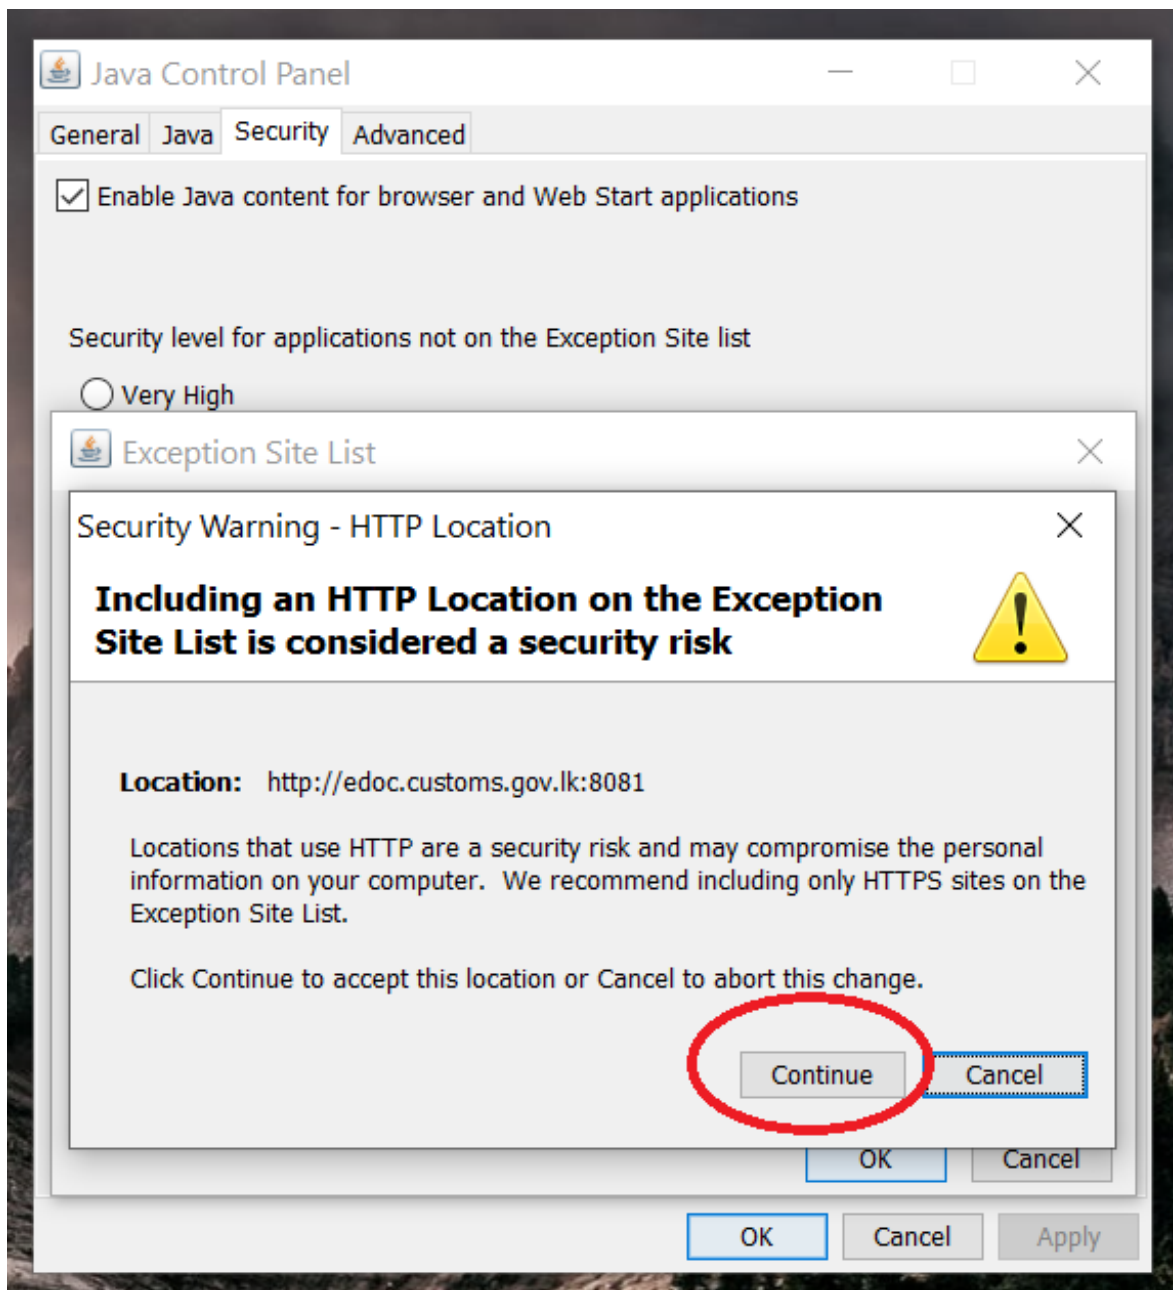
Java Control Panel

General Java Security Advanced

Enable Java content for browser and Web Start applications

Security level for applications not on the Exception Site list

Very High

Exception Site List

Security Warning - HTTP Location

Including an HTTP Location on the Exception Site List is considered a security risk

Location: http://edoc.customs.gov.lk:8081

Locations that use HTTP are a security risk and may compromise the personal information on your computer. We recommend including only HTTPS sites on the Exception Site List.

Click Continue to accept this location or Cancel to abort this change.

Continue Cancel

OK Cancel

OK Cancel Apply